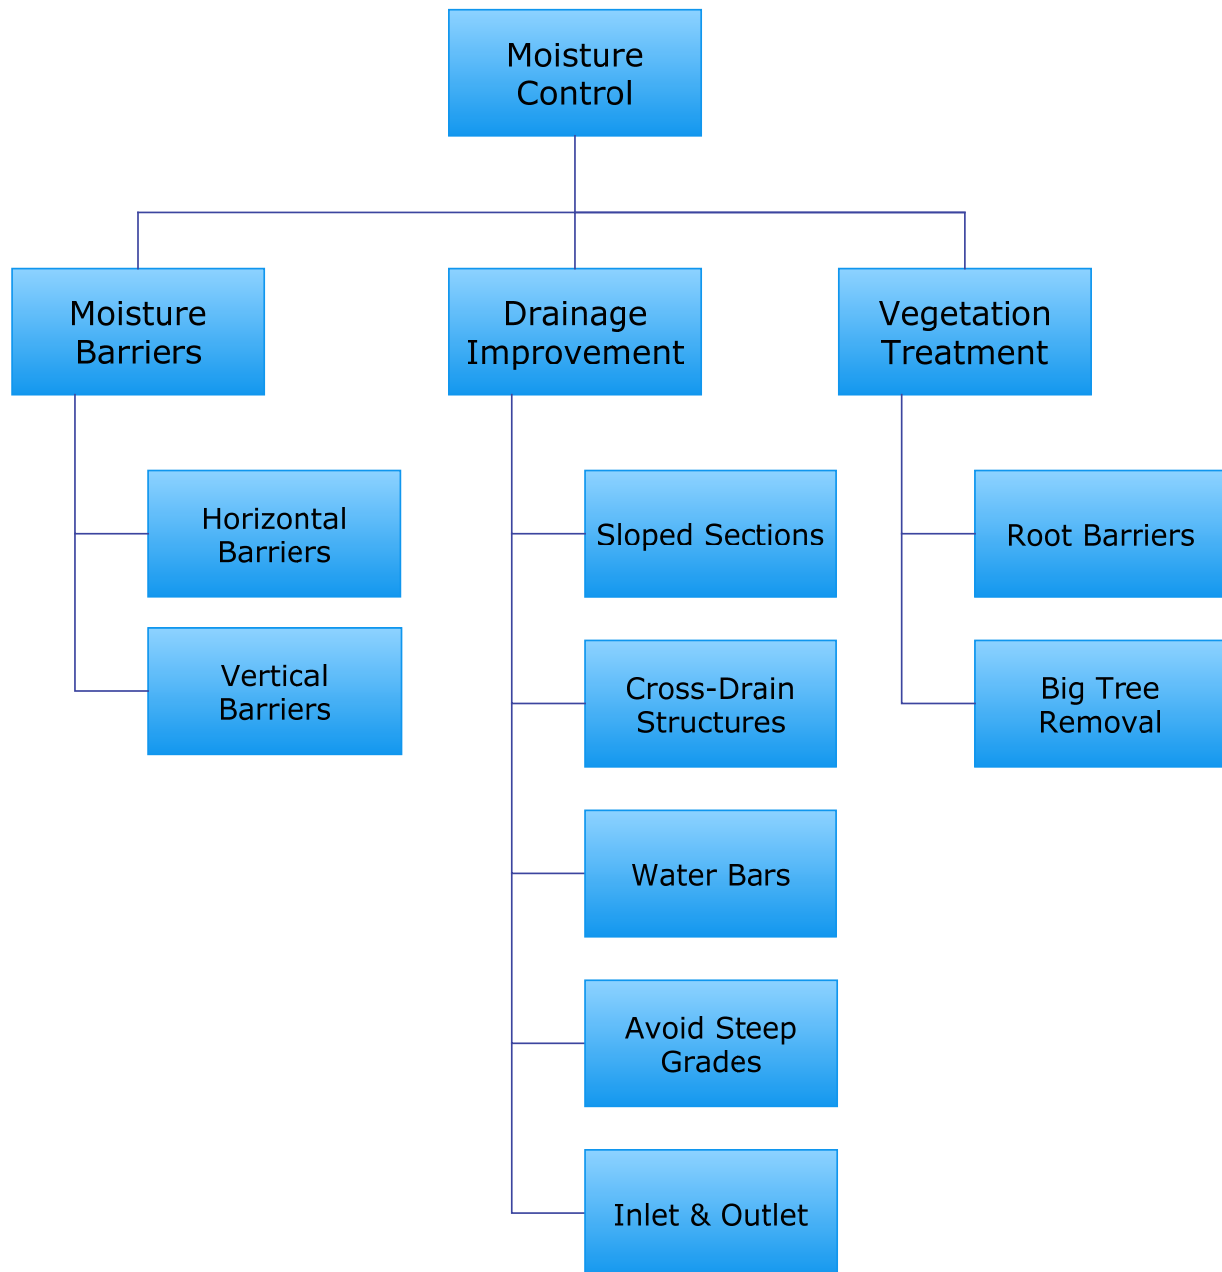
Moisture Control

Moisture Barriers

Horizontal Barriers

Vertical Barriers

Drainage Improvement

Sloped Sections

Cross-Drain Structures

Water Bars

Avoid Steep Grades

Inlet & Outlet

Vegetation Treatment

Root Barriers

Big Tree Removal